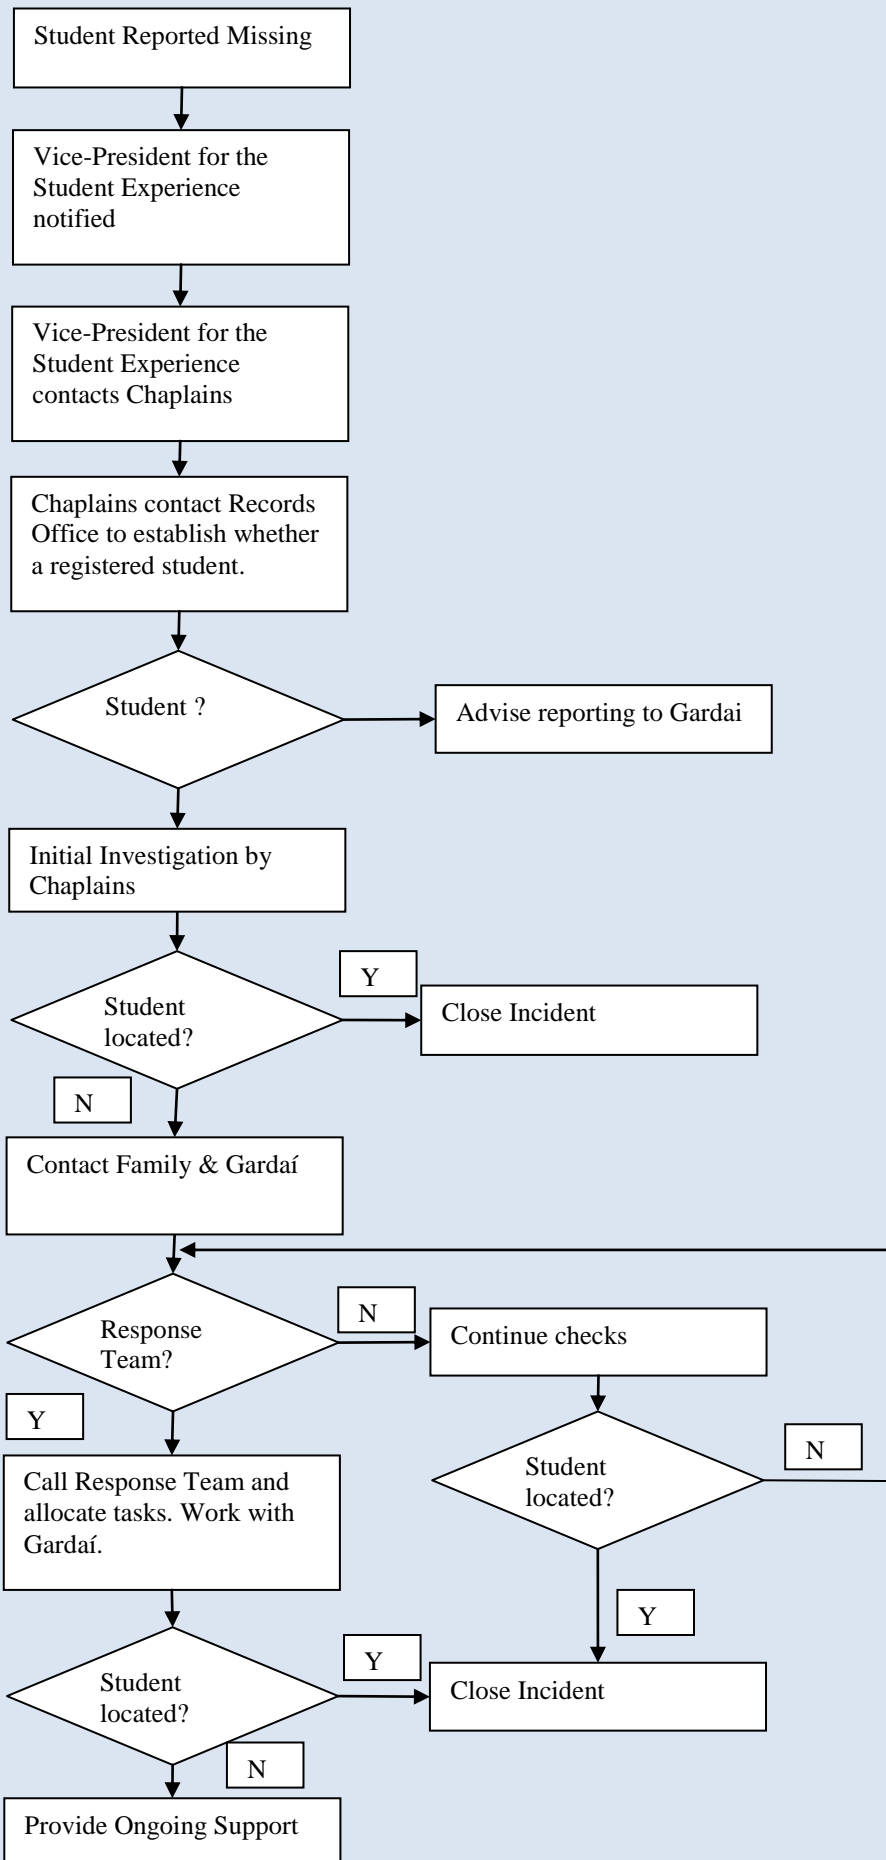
Student Reported Missing

Vice-President for the Student Experience notified

Vice-President for the Student Experience contacts Chaplains

Chaplains contact Records Office to establish whether a registered student.

Student ?

Advise reporting to Gardai

Initial Investigation by Chaplains

Student located?

Y

Close Incident

N

Contact Family & Gardaí

Response Team?

N

Continue checks

Y

Call Response Team and allocate tasks. Work with Gardaí.

Student located?

N

Y

Student located?

Y

Close Incident

N

Provide Ongoing Support